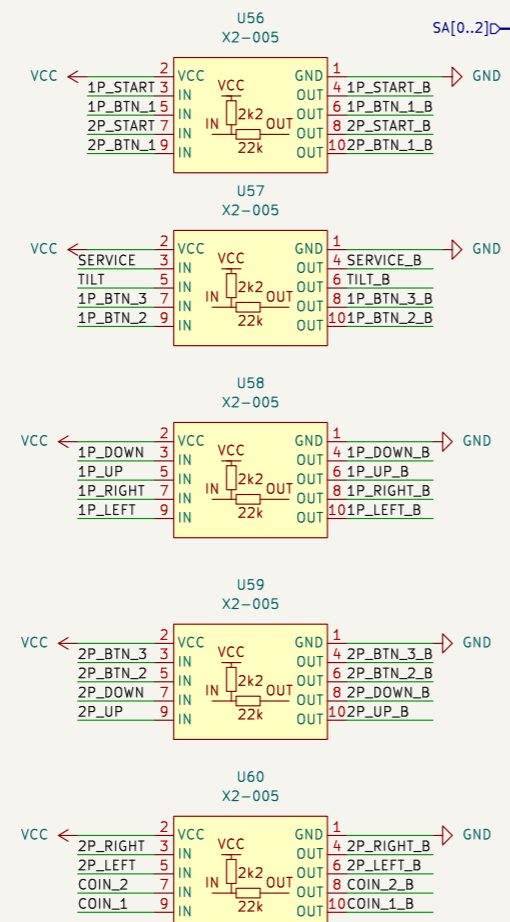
SA[0..2]

U56
X2-005

VCC
2 VCC
1P_START 3 IN
1P_BTN_1 5 IN
2P_START 7 IN
2P_BTN_1 9 IN
VCC
2k2
IN
OUT
22k
GND 1
OUT 4 1P_START_B
OUT 6 1P_BTN_1_B
OUT 8 2P_START_B
OUT 10 2P_BTN_1_B
GND

U57
X2-005

VCC
2 VCC
SERVICE 3 IN
TILT 5 IN
1P_BTN_3 7 IN
1P_BTN_2 9 IN
VCC
2k2
IN
OUT
22k
GND 1
OUT 4 SERVICE_B
OUT 6 TILT_B
OUT 8 1P_BTN_3_B
OUT 10 1P_BTN_2_B
GND

U58
X2-005

VCC
2 VCC
1P_DOWN 3 IN
1P_UP 5 IN
1P_RIGHT 7 IN
1P_LEFT 9 IN
VCC
2k2
IN
OUT
22k
GND 1
OUT 4 1P_DOWN_B
OUT 6 1P_UP_B
OUT 8 1P_RIGHT_B
OUT 10 1P_LEFT_B
GND

U59
X2-005

VCC
2 VCC
2P_BTN_3 3 IN
2P_BTN_2 5 IN
2P_DOWN 7 IN
2P_UP 9 IN
VCC
2k2
IN
OUT
22k
GND 1
OUT 4 2P_BTN_3_B
OUT 6 2P_BTN_2_B
OUT 8 2P_DOWN_B
OUT 10 2P_UP_B
GND

U60
X2-005

VCC
2 VCC
2P_RIGHT 3 IN
2P_LEFT 5 IN
COIN_2 7 IN
COIN_1 9 IN
VCC
2k2
IN
OUT
22k
GND 1
OUT 4 2P_RIGHT_B
OUT 6 2P_LEFT_B
OUT 8 COIN_2_B
OUT 10 COIN_1_B
GND